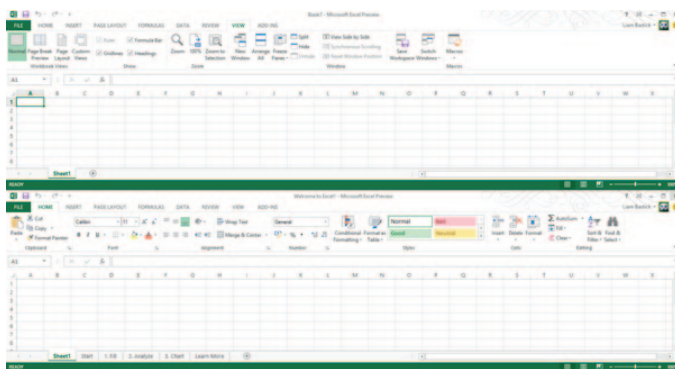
Book1 - Microsoft Excel Preview

FILE HOME INSERT PAGE LAYOUT FORMULAS DATA REVIEW VIEW ADD-INS

Normal Page Break Preview Page Layout Custom Views
Workbook Views
Ruler Formula Bar Gridlines Headings
Show
Zoom 100% Zoom to Selection
Zoom
New Window Arrange All Freeze Panes Split Hide Unhide
View Side by Side Synchronous Scrolling Reset Window Position
Switch Windows
Window
Macros
Macros

A1

A B C D E F G H I J K L M N O P Q R S T U V W

Sheet1

READY

Welcome to Excel! - Microsoft Excel Preview

FILE HOME INSERT PAGE LAYOUT FORMULAS DATA REVIEW VIEW ADD-INS

Cut Copy Format Painter
Paste
Clipboard
Calibri 11
Font
Wrap Text Merge & Center
Alignment
General
Number
Conditional Formatting Format as Table
Normal Bad Good Neutral
Styles
Insert Delete Format
Cells
AutoSum Fill Clear
Sort & Filter Find & Select
Editing

A1

A B C D E F G H I J K L M N O P Q R S T U V W

Sheet1 Start 1. Fill 2. Analyze 3. Chart Learn More

READY